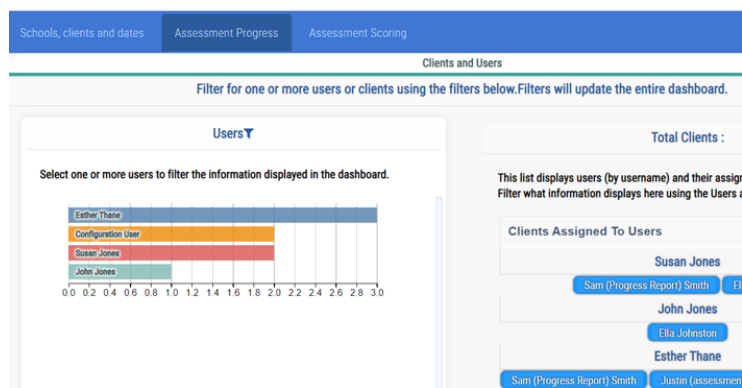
Schools, clients and dates | Assessment Progress | Assessment Scoring

Clients and Users

Filter for one or more users or clients using the filters below.Filters will update the entire dashboard.

Users

Select one or more users to filter the information displayed in the dashboard.

Esther Thane
Configuration User
Susan Jones
John Jones

0.0 0.2 0.4 0.6 0.8 1.0 1.2 1.4 1.6 1.8 2.0 2.2 2.4 2.6 2.8 3.0

Total Clients :

This list displays users (by username) and their assig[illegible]
Filter what information displays here using the Users a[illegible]

Clients Assigned To Users

Susan Jones

Sam (Progress Report) Smith | El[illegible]

John Jones

Ella Johnston

Esther Thane

Sam (Progress Report) Smith | Justin (assessmen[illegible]